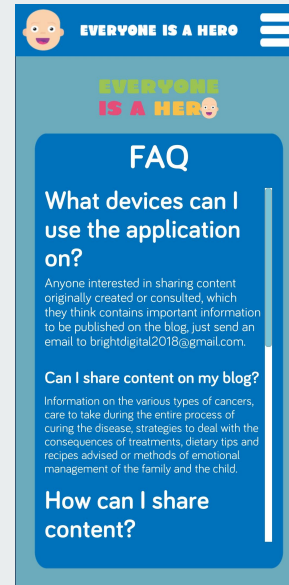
EVERYONE IS A HERO

EVERYONE IS A HERO

FAQ

What devices can I use the application on?

Anyone interested in sharing content originally created or consulted, which they think contains important information to be published on the blog, just send an email to brightdigital2018@gmail.com.

Can I share content on my blog?

Information on the various types of cancers, care to take during the entire process of curing the disease, strategies to deal with the consequences of treatments, dietary tips and recipes advised or methods of emotional management of the family and the child.

How can I share content?